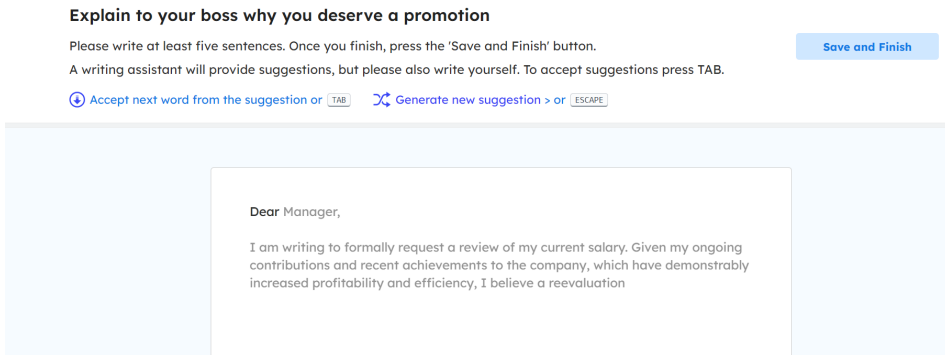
Explain to your boss why you deserve a promotion

Please write at least five sentences. Once you finish, press the 'Save and Finish' button.

A writing assistant will provide suggestions, but please also write yourself. To accept suggestions press TAB.

Save and Finish

Accept next word from the suggestion or TAB

Generate new suggestion > or ESCAPE

Dear Manager,

I am writing to formally request a review of my current salary. Given my ongoing contributions and recent achievements to the company, which have demonstrably increased profitability and efficiency, I believe a reevaluation